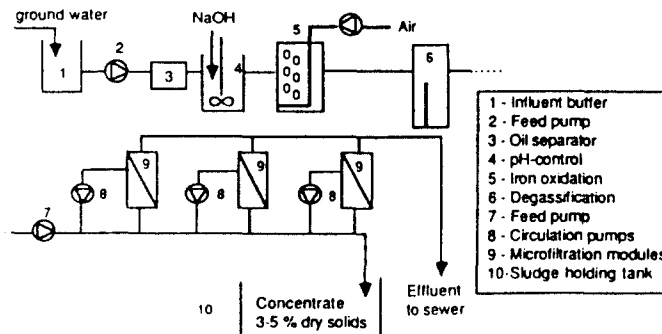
ground water

NaOH

Air

1 2 3 4 5 6

9 9 9

8 8 8

7

10

Concentrate 3-5 % dry solids

Effluent to sewer

1 - Influent buffer
2 - Feed pump
3 - Oil separator
4 - pH-control
5 - Iron oxidation
6 - Degassification
7 - Feed pump
8 - Circulation pumps
9 - Microfiltration modules
10 - Sludge holding tank